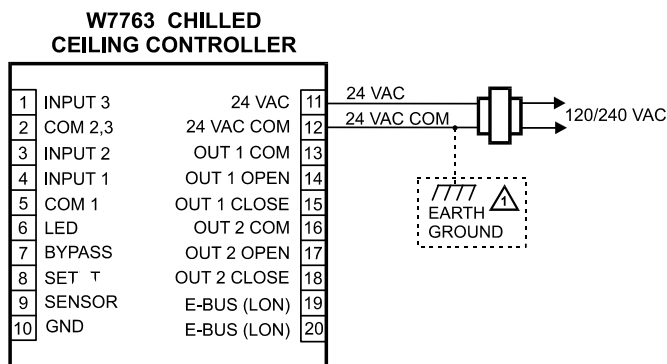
W7763 CHILLED
CEILING CONTROLLER

1 INPUT 3
2 COM 2,3
3 INPUT 2
4 INPUT 1
5 COM 1
6 LED
7 BYPASS
8 SET T
9 SENSOR
10 GND

24 VAC 11
24 VAC COM 12
OUT 1 COM 13
OUT 1 OPEN 14
OUT 1 CLOSE 15
OUT 2 COM 16
OUT 2 OPEN 17
OUT 2 CLOSE 18
E-BUS (LON) 19
E-BUS (LON) 20

24 VAC
24 VAC COM
120/240 VAC

EARTH GROUND
1